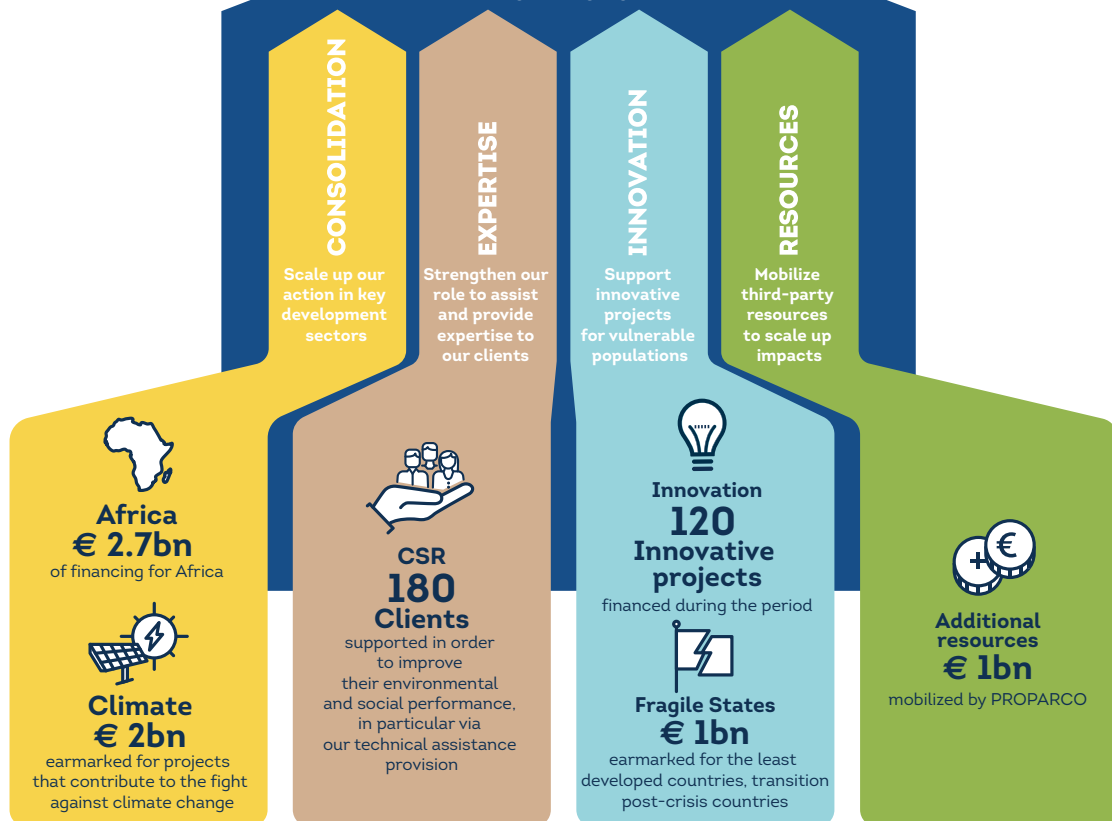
CONSOLIDATION

Scale up our action in key development sectors

EXPERTISE

Strengthen our role to assist and provide expertise to our clients

INNOVATION

Support innovative projects for vulnerable populations

RESOURCES

Mobilize third-party resources to scale up impacts

Africa
€ 2.7bn
of financing for Africa

Climate
€ 2bn
earmarked for projects that contribute to the fight against climate change

CSR
180
Clients
supported in order to improve their environmental and social performance, in particular via our technical assistance provision

Innovation
120
Innovative projects
financed during the period

Fragile States
€ 1bn
earmarked for the least developed countries, transition post-crisis countries

Additional resources
€ 1bn
mobilized by PROPARCO